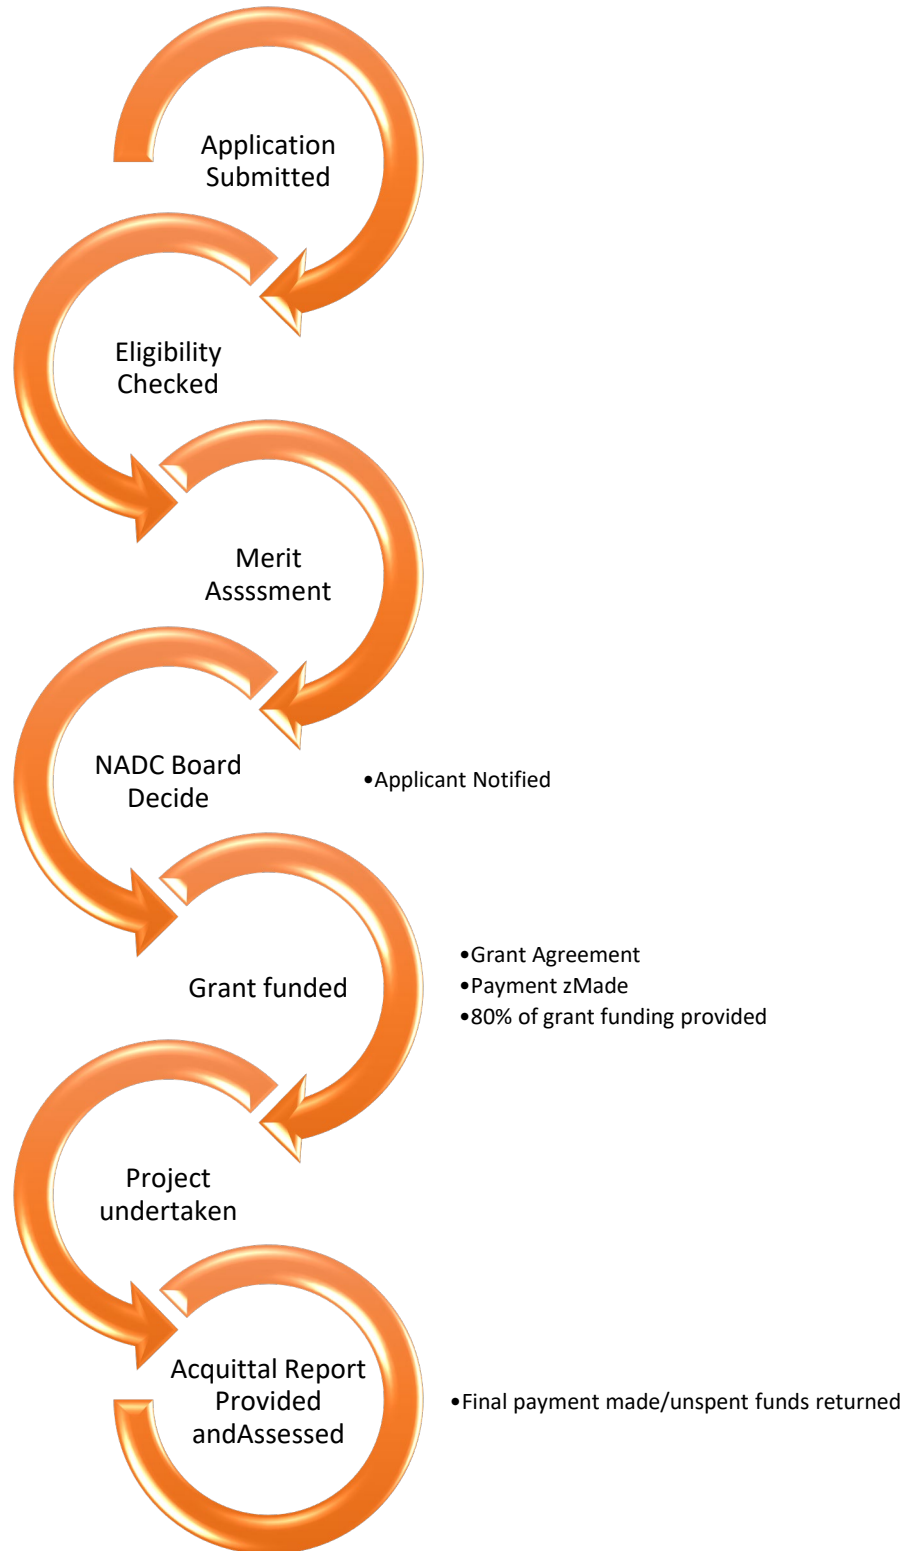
Application Submitted

Eligibility Checked

Merit Assssment

NADC Board Decide

•Applicant Notified

Grant funded

•Grant Agreement
•Payment zMade
•80% of grant funding provided

Project undertaken

Acquittal Report Provided andAssessed

•Final payment made/unspent funds returned